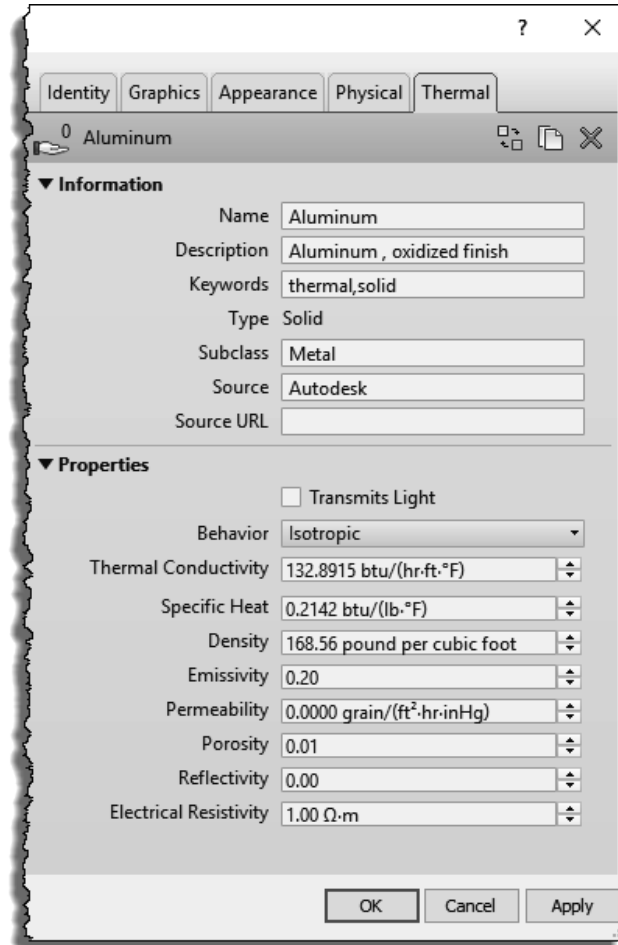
? ×

Identity | Graphics | Appearance | Physical | Thermal

0 Aluminum

▼ Information

Name: Aluminum

Description: Aluminum , oxidized finish

Keywords: thermal,solid

Type: Solid

Subclass: Metal

Source: Autodesk

Source URL:

▼ Properties

Transmits Light

Behavior: Isotropic

Thermal Conductivity: 132.8915 btu/(hr·ft·°F)

Specific Heat: 0.2142 btu/(lb·°F)

Density: 168.56 pound per cubic foot

Emissivity: 0.20

Permeability: 0.0000 grain/(ft²·hr·inHg)

Porosity: 0.01

Reflectivity: 0.00

Electrical Resistivity: 1.00 Ω·m

OK | Cancel | Apply